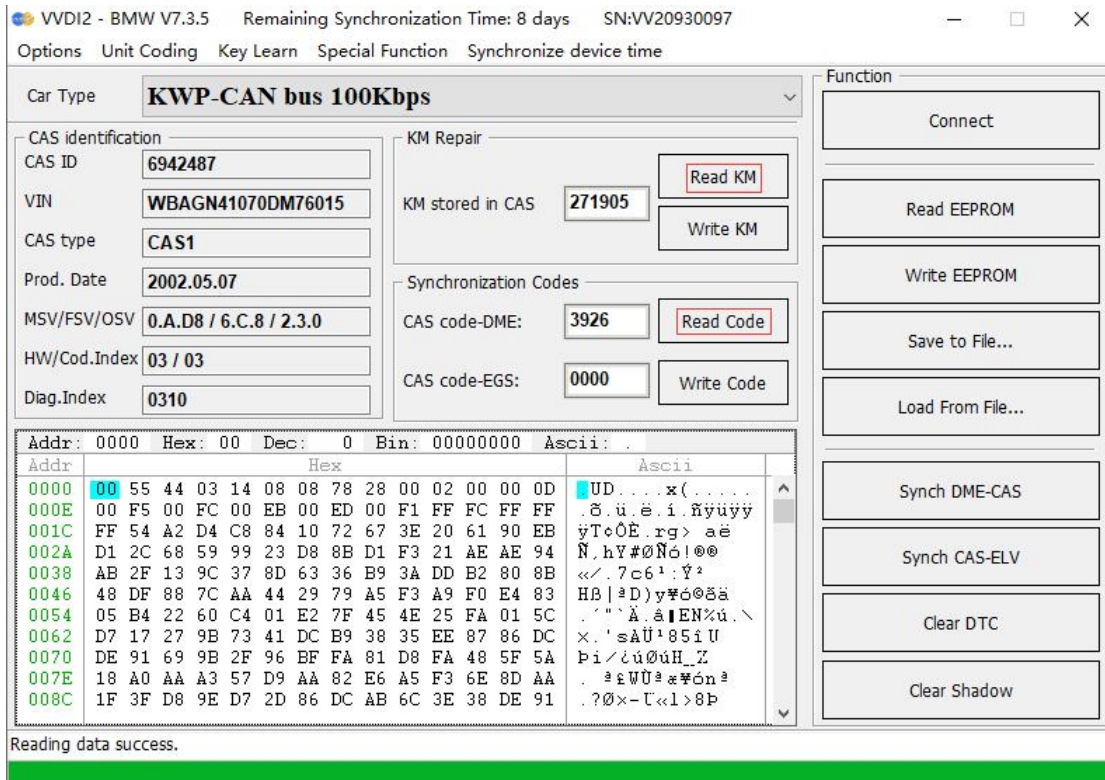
VVDI2 - BMW V7.3.5 Remaining Synchronization Time: 8 days SN:VV20930097

Options Unit Coding Key Learn Special Function Synchronize device time

Car Type KWP-CAN bus 100Kbps

Function

Connect

CAS identification
CAS ID 6942487
VIN WBAGN41070DM76015
CAS type CAS1
Prod. Date 2002.05.07
MSV/FSV/OSV 0.A.D8 / 6.C.8 / 2.3.0
HW/Cod.Index 03 / 03
Diag.Index 0310

KM Repair
KM stored in CAS 271905
Read KM
Write KM

Synchronization Codes
CAS code-DME: 3926
Read Code
CAS code-EGS: 0000
Write Code

Read EEPROM
Write EEPROM
Save to File...
Load From File...

Addr: 0000 Hex: 00 Dec: 0 Bin: 00000000 Ascii: .

| Addr | Hex | Ascii |
|---|---|---|
| 0000 | 00 55 44 03 14 08 08 78 28 00 02 00 00 0D | .UD....x(..... |
| 000E | 00 F5 00 FC 00 EB 00 ED 00 F1 FF FC FF FF | .õ.ü.ë.í.ñÿüÿÿ |
| 001C | FF 54 A2 D4 C8 84 10 72 67 3E 20 61 90 EB | ÿT¢ÔÈ.rg> aë |
| 002A | D1 2C 68 59 99 23 D8 8B D1 F3 21 AE AE 94 | Ñ,hY#ØÑó!®® |
| 0038 | AB 2F 13 9C 37 8D 63 36 B9 3A DD B2 80 8B | «/.7c6¹:Ý² |
| 0046 | 48 DF 88 7C AA 44 29 79 A5 F3 A9 F0 E4 83 | Hß|ªD)y¥ó©ðä |
| 0054 | 05 B4 22 60 C4 01 E2 7F 45 4E 25 FA 01 5C | .´"`Ä.â.EN%ú.\ |
| 0062 | D7 17 27 9B 73 41 DC B9 38 35 EE 87 86 DC | ×.'sAÜ¹85îÜ |
| 0070 | DE 91 69 9B 2F 96 BF FA 81 D8 FA 48 5F 5A | Þi/¿úØúH_Z |
| 007E | 18 A0 AA A3 57 D9 AA 82 E6 A5 F3 6E 8D AA | . ª£WÙªæ¥ónª |
| 008C | 1F 3F D8 9E D7 2D 86 DC AB 6C 3E 38 DE 91 | .?Ø×-Ü«l>8Þ |

Synch DME-CAS
Synch CAS-ELV
Clear DTC
Clear Shadow

Reading data success.